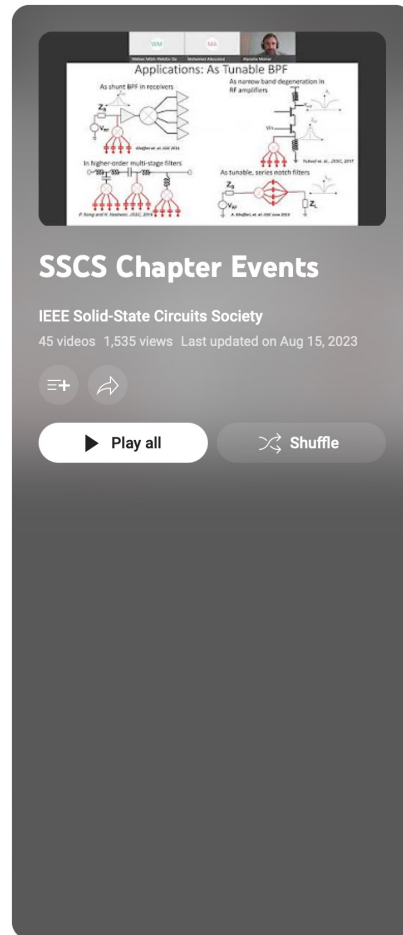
WM
MA
Applications: As Tunable BPF
As shunt BPF in receivers
As narrow band degeneration in RF amplifiers
In higher-order multi-stage filters
As tunable, series notch filters

SSCS Chapter Events

IEEE Solid-State Circuits Society
45 videos 1,535 views Last updated on Aug 15, 2023

Play all
Shuffle